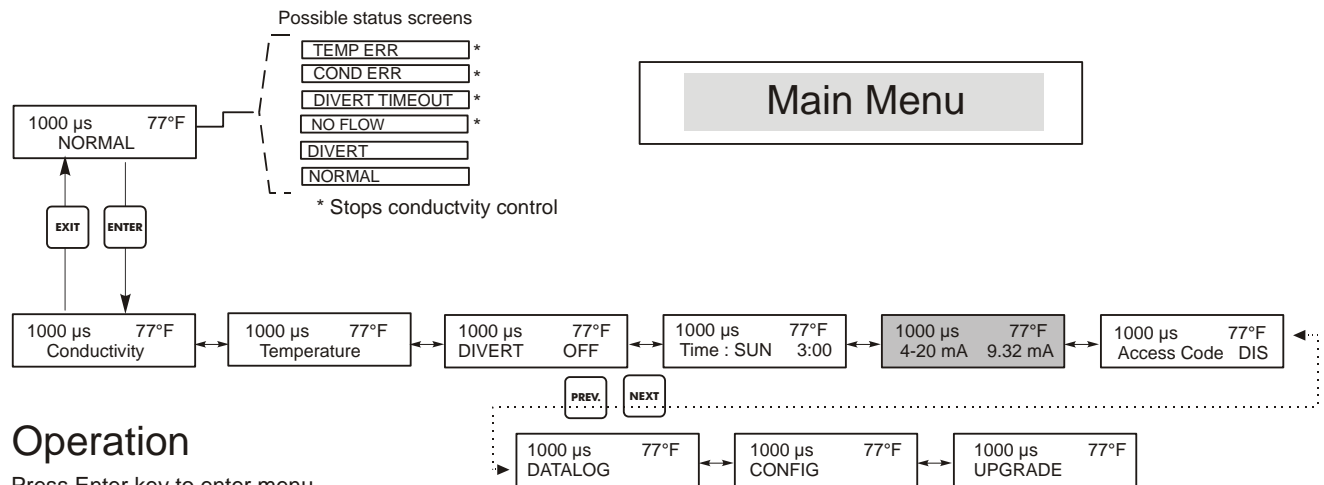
Possible status screens

TEMP ERR *
COND ERR *
DIVERT TIMEOUT *
NO FLOW *
DIVERT
NORMAL

* Stops conductvity control

Main Menu

1000 µs 77°F
NORMAL

EXIT

ENTER

1000 µs 77°F
Conductivity

1000 µs 77°F
Temperature

1000 µs 77°F
DIVERT OFF

1000 µs 77°F
Time : SUN 3:00

1000 µs 77°F
4-20 mA 9.32 mA

1000 µs 77°F
Access Code DIS

PREV.

NEXT

Operation

1000 µs 77°F
DATALOG

1000 µs 77°F
CONFIG

1000 µs 77°F
UPGRADE

Press Enter key to enter menu